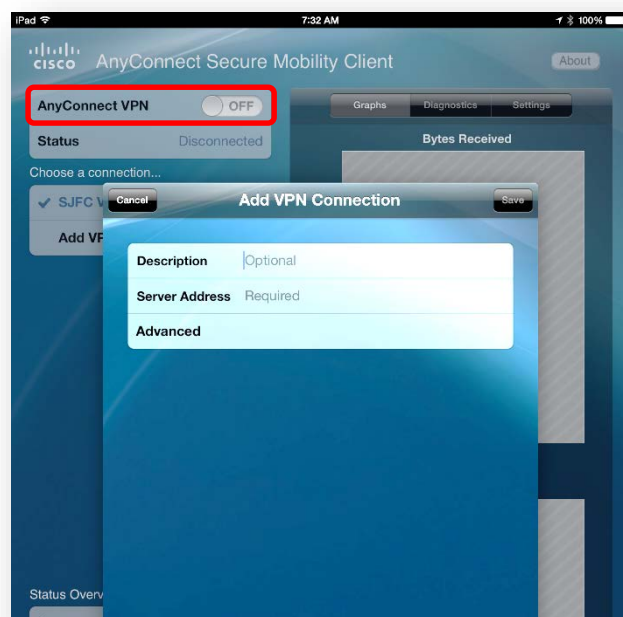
iPad
7:32 AM
100%

cisco AnyConnect Secure Mobility Client
About

AnyConnect VPN OFF
Status Disconnected
Choose a connection...
SJFC V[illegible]
Add VP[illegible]

Graphs Diagnostics Settings
Bytes Received

Cancel
Add VPN Connection
Save

Description Optional
Server Address Required
Advanced

Status Overv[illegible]